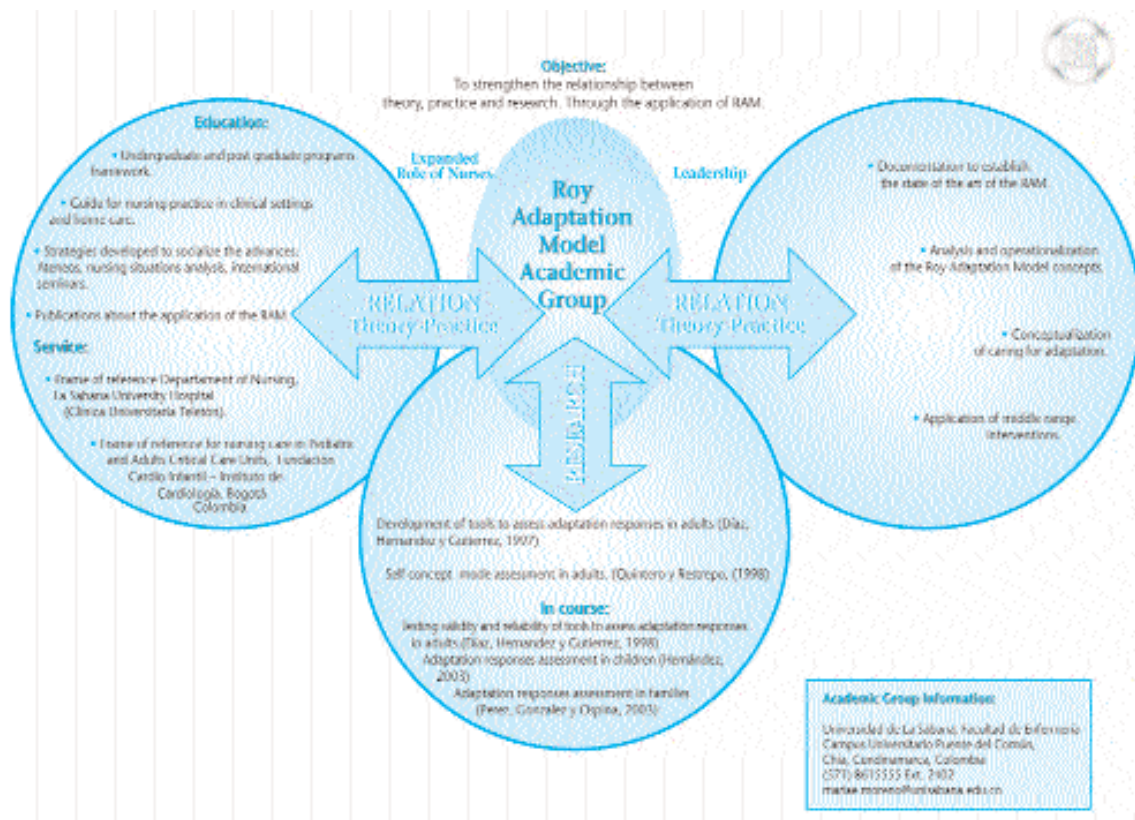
Objective:
To strengthen the relationship between theory, practice and research. Through the application of RAM.

Education:

• Undergraduate and post graduate programs framework.

• Guide for nursing practice in clinical settings and home care.

• Strategies developed to socialize the advances: Memos, nursing situations analysis, international seminars.

• Publications about the application of the RAM.

Service:

• Frame of reference Department of Nursing, La Sabana University Hospital (Clínica Universitaria Teletón).

• Frame of reference for nursing care in Pediatric and Adults Critical Care Units, Fundación Cardio Infantil – Instituto de Cardiología, Bogotá Colombia.

Expanded Role of Nurses

Leadership

Roy Adaptation Model Academic Group

RELATION Theory-Practice

RELATION Theory-Practice

RESEARCH

• Documentation to establish the state of the art of the RAM.

• Analysis and operationalization of the Roy Adaptation Model concepts.

• Conceptualization of caring for adaptation.

• Application of middle range interventions.

Development of tools to assess adaptation responses in adults (Díaz, Hernandez y Gutierrez, 1997)

Self concept mode assessment in adults. (Quintero y Restrepo, (1998)

In course:
Testing validity and reliability of tools to assess adaptation responses in adults (Díaz, Hernandez y Gutierrez, 1998)
Adaptation responses assessment in children (Hernández, 2003)
Adaptation responses assessment in families (Perez, Gonzalez y Ospina, 2003)

Academic Group Information:

Universidad de La Sabana, Facultad de Enfermería
Campus Universitario Puente del Común,
Chía, Cundinamarca, Colombia
(571) 8615555 Ext. 2102
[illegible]@unisabana.edu.co